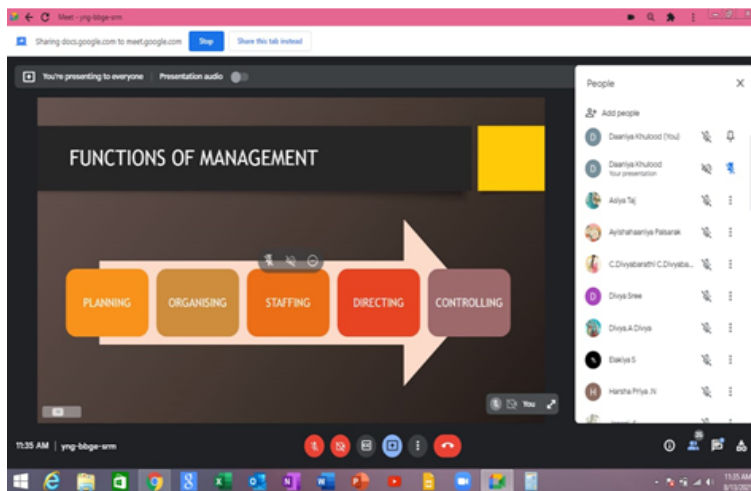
Meet - yng-bbge-srm

Sharing docs.google.com to meet.google.com Stop Share this tab instead

You're presenting to everyone | Presentation audio

FUNCTIONS OF MANAGEMENT

PLANNING ORGANISING STAFFING DIRECTING CONTROLLING

You

People

Add people

Daaniya Khulood (You)

Daaniya Khulood
Your presentation

Asiya Taj

Ayishahaaniya Palsarak

C.Divyabarathi C.Divyaba...

Divya Sree

Divya.A.Divya

Elakiya S

Harsha Priya .N

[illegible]

11:35 AM | yng-bbge-srm

11:35 AM
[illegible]